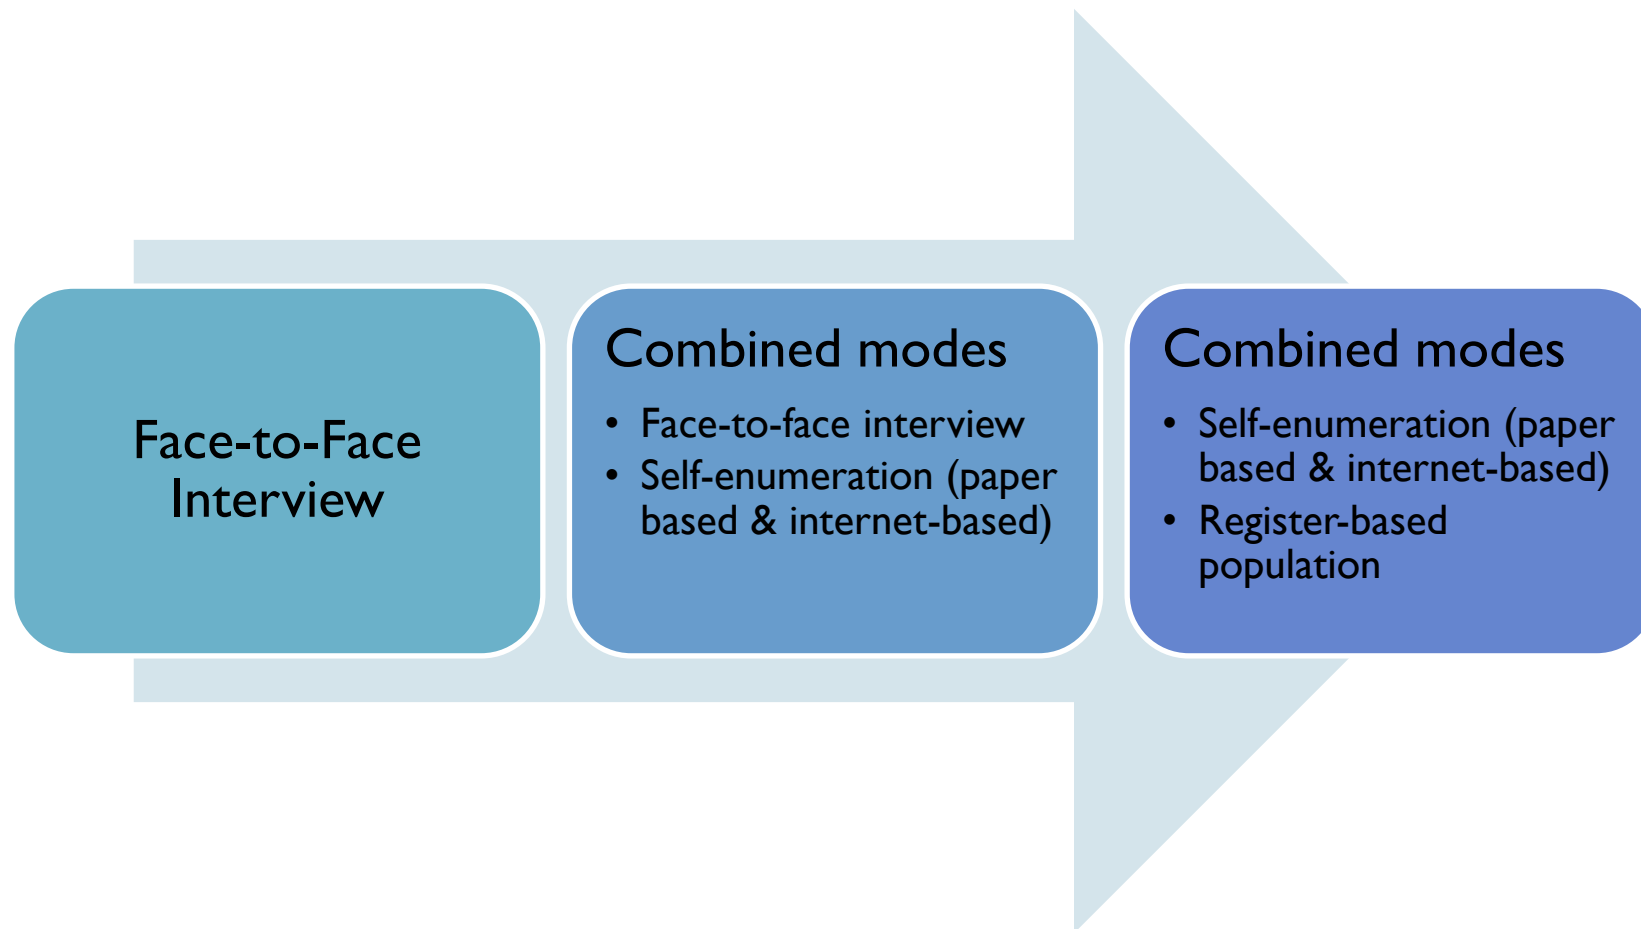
Face-to-Face Interview

Combined modes

- Face-to-face interview
- Self-enumeration (paper based & internet-based)

Combined modes

- Self-enumeration (paper based & internet-based)
- Register-based population